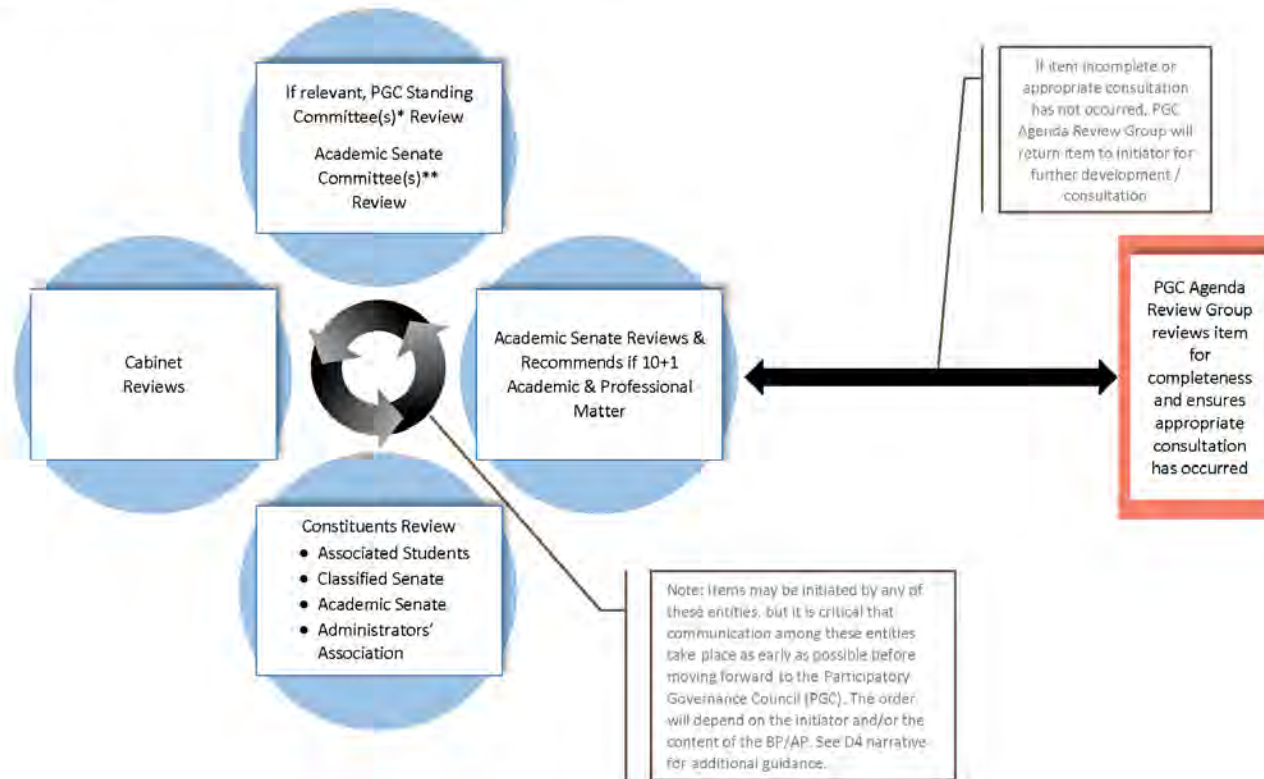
If relevant, PGC Standing Committee(s)* Review

Academic Senate Committee(s)** Review

If item incomplete or appropriate consultation has not occurred, PGC Agenda Review Group will return item to initiator for further development / consultation

Cabinet Reviews

Academic Senate Reviews & Recommends if 10+1 Academic & Professional Matter

PGC Agenda Review Group reviews item for completeness and ensures appropriate consultation has occurred

Constituents Review
- Associated Students
- Classified Senate
- Academic Senate
- Administrators' Association

Note: Items may be initiated by any of these entities, but it is critical that communication among these entities take place as early as possible before moving forward to the Participatory Governance Council (PGC). The order will depend on the initiator and/or the content of the BP/AP. See D4 narrative for additional guidance.